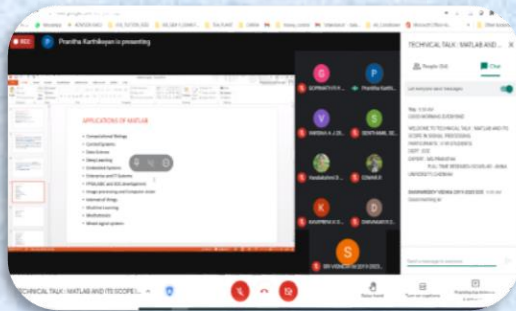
REC

P Pranitha Karthikeyan is presenting

APPLICATIONS OF MATLAB

• Computational Biology
• Control Systems
• Data Science
• Deep Learning
• Embedded Systems
• Enterprise and IT Systems
• FPGA, ASIC and SOC development
• Image processing and Computer vision
• Internet of things
• Machine Learning
• Mechatronics
• Mixed-signal systems

TECHNICAL TALK : MATLAB AND ...

People (54)

Chat

Let everyone send messages

You 9:55 AM
GOOD MORNING EVERYONE
WELCOME TO TECHNICAL TALK: "MATLAB AND ITS SCOPE IN SIGNAL PROCESSING"
PARTICIPANTS : II YR STUDENTS
DEPT: ECE
EXPERT : SRI PRANITHA
FULL TIME RESEARCH SCHOLAR, ANNA UNIVERSITY, CHENNAI

DHANVARSHY VEENA 2019 ECE 035
Good morning sir

Send a message to everyone

G
P
V
S
K
D
S

SRI VIGNESH M 2019 ECE

TECHNICAL TALK : MATLAB AND ITS SCOPE I...

Raise hand
Turn on captions
Presenting